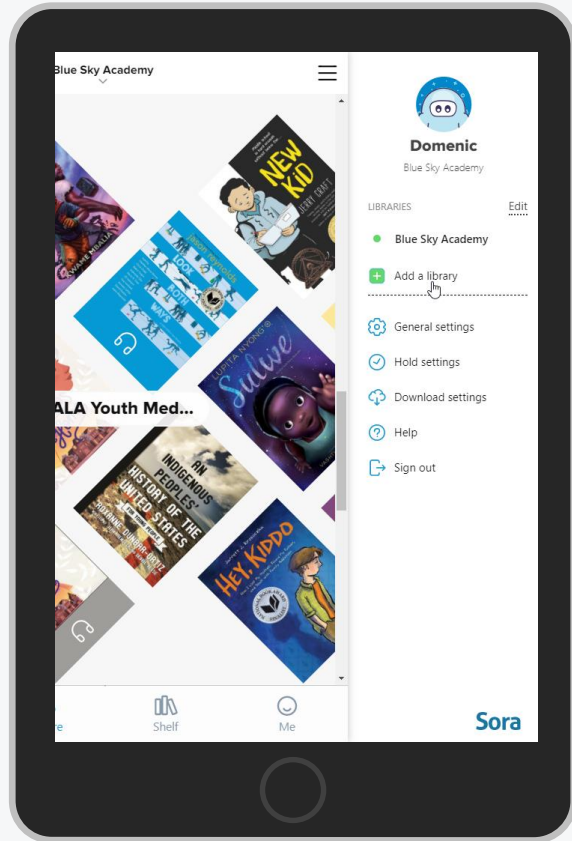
Blue Sky Academy

NEW KID
JERRY CRAFT

LOOK BOTH WAYS
JASON REYNOLDS

LUPITA NYONG'O
Sulwe

ALA Youth Med...

AN INDIGENOUS PEOPLES' HISTORY OF THE UNITED STATES
ROXANNE DUNBAR-ORTIZ

HEY, KIDDO

Shelf
Me

Domenic
Blue Sky Academy

LIBRARIES
Edit

Blue Sky Academy

Add a library

General settings

Hold settings

Download settings

Help

Sign out

Sora